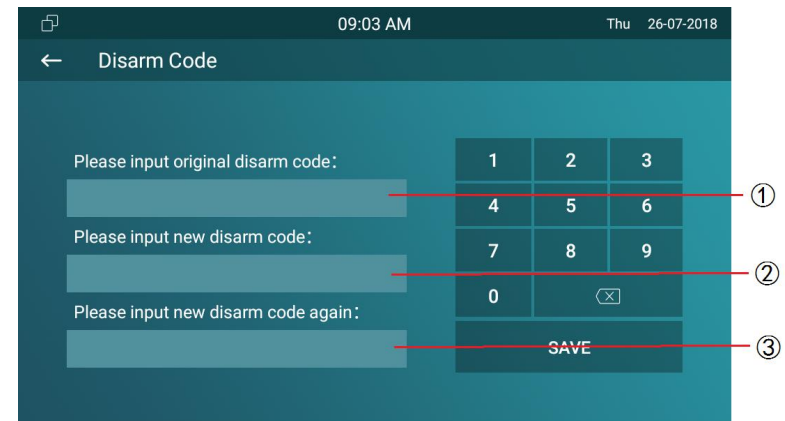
09:03 AM Thu 26-07-2018

← Disarm Code

Please input original disarm code:

Please input new disarm code:

Please input new disarm code again:

| 1 | 2 | 3 |
|---|---|---|
| 4 | 5 | 6 |
| 7 | 8 | 9 |
| 0 | ⌫ | |

SAVE

①
②
③